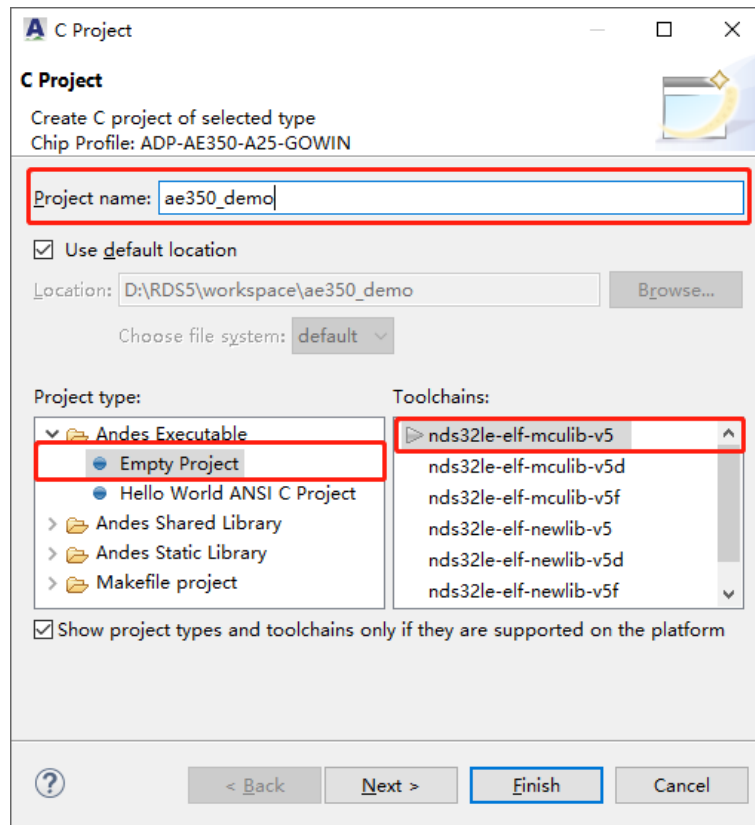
C Project

C Project

Create C project of selected type
Chip Profile: ADP-AE350-A25-GOWIN

Project name: ae350_demo

Use default location

Location: D:\RDS5\workspace\ae350_demo

Browse...

Choose file system: default

Project type:

Andes Executable
Empty Project
Hello World ANSI C Project
Andes Shared Library
Andes Static Library
Makefile project

Toolchains:

nds32le-elf-mculib-v5
nds32le-elf-mculib-v5d
nds32le-elf-mculib-v5f
nds32le-elf-newlib-v5
nds32le-elf-newlib-v5d
nds32le-elf-newlib-v5f

Show project types and toolchains only if they are supported on the platform

?

< Back

Next >

Finish

Cancel